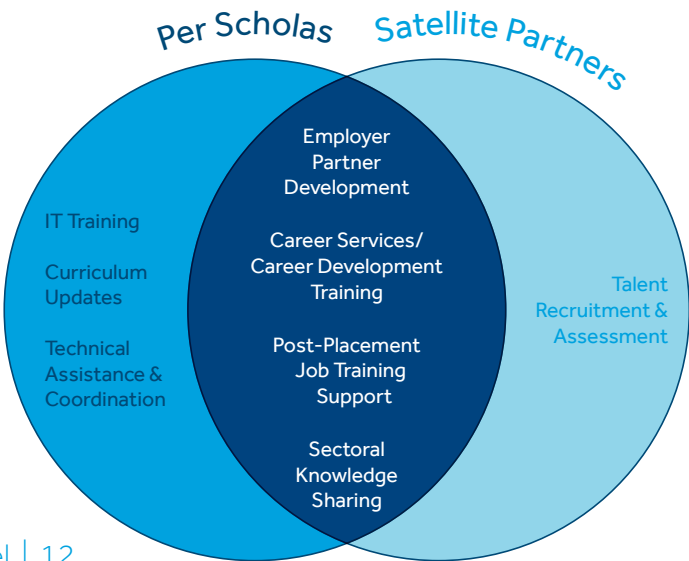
Per Scholas

Satellite Partners

IT Training

Curriculum Updates

Technical Assistance & Coordination

Employer Partner Development

Career Services/ Career Development Training

Post-Placement Job Training Support

Sectoral Knowledge Sharing

Talent Recruitment & Assessment

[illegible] | 12